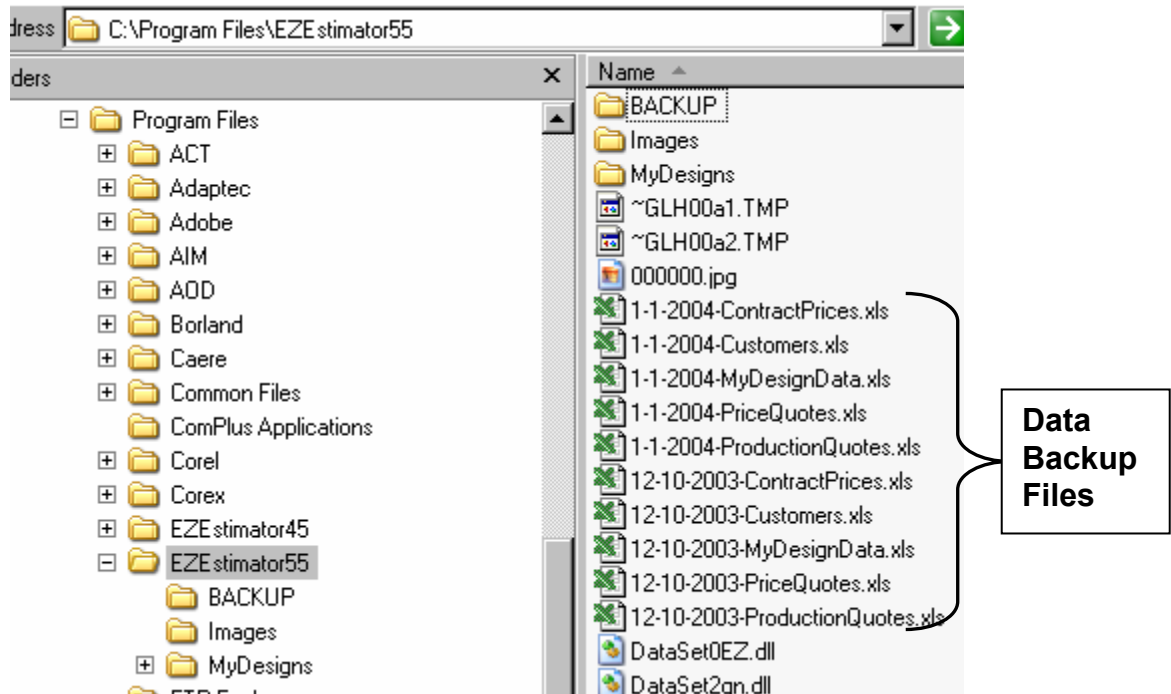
dress C:\Program Files\EZEstimator55

ders ×

Program Files
ACT
Adaptec
Adobe
AIM
AOD
Borland
Caere
Common Files
ComPlus Applications
Corel
Corex
EZEstimator45
EZEstimator55
BACKUP
Images
MyDesigns
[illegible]

Name
BACKUP
Images
MyDesigns
~GLH00a1.TMP
~GLH00a2.TMP
000000.jpg
1-1-2004-ContractPrices.xls
1-1-2004-Customers.xls
1-1-2004-MyDesignData.xls
1-1-2004-PriceQuotes.xls
1-1-2004-ProductionQuotes.xls
12-10-2003-ContractPrices.xls
12-10-2003-Customers.xls
12-10-2003-MyDesignData.xls
12-10-2003-PriceQuotes.xls
12-10-2003-ProductionQuotes.xls
DataSet0EZ.dll
DataSet2gn.dll

Data Backup Files